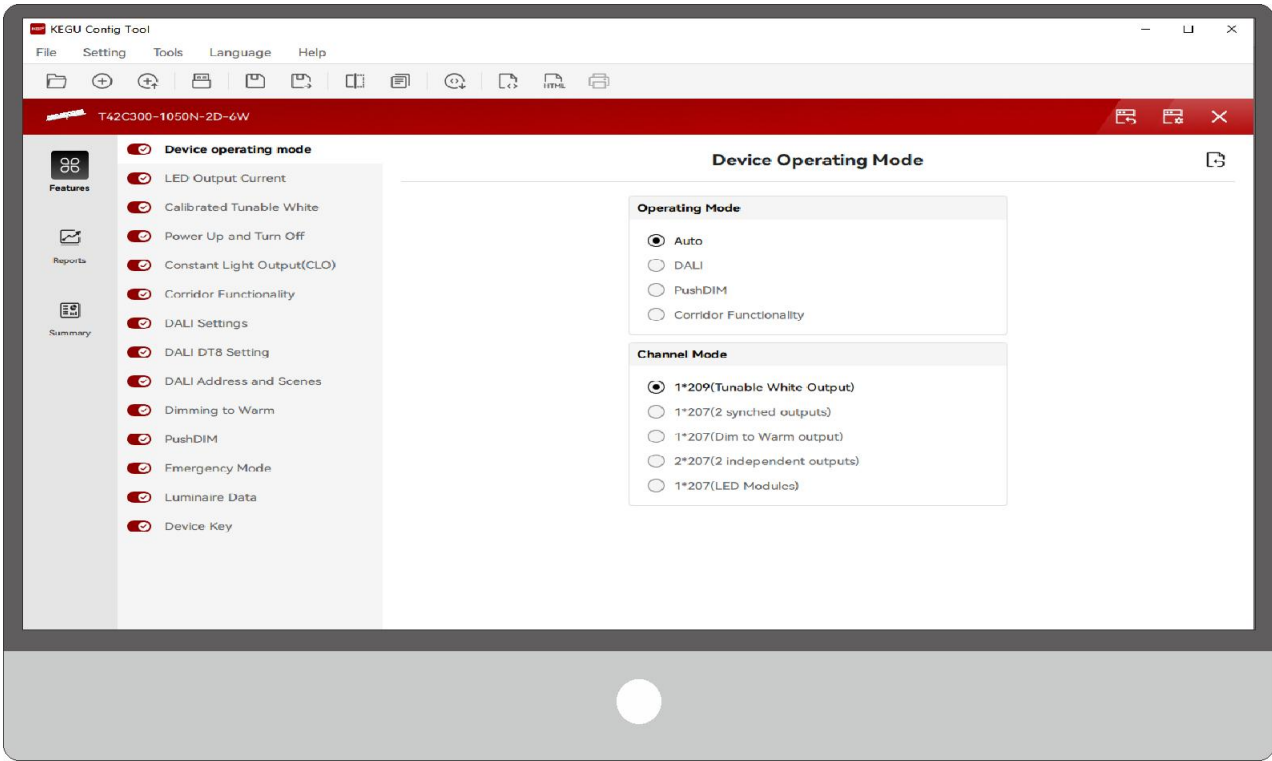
KEGU Config Tool

File Setting Tools Language Help

T42C300-1050N-2D-6W

Features

Reports

Summary

Device operating mode
LED Output Current
Calibrated Tunable White
Power Up and Turn Off
Constant Light Output(CLO)
Corridor Functionality
DALI Settings
DALI DT8 Setting
DALI Address and Scenes
Dimming to Warm
PushDIM
Emergency Mode
Luminaire Data
Device Key

Device Operating Mode

Operating Mode
Auto
DALI
PushDIM
Corridor Functionality

Channel Mode
1*209(Tunable White Output)
1*207(2 synched outputs)
1*207(Dim to Warm output)
2*207(2 independent outputs)
1*207(LED Modules)